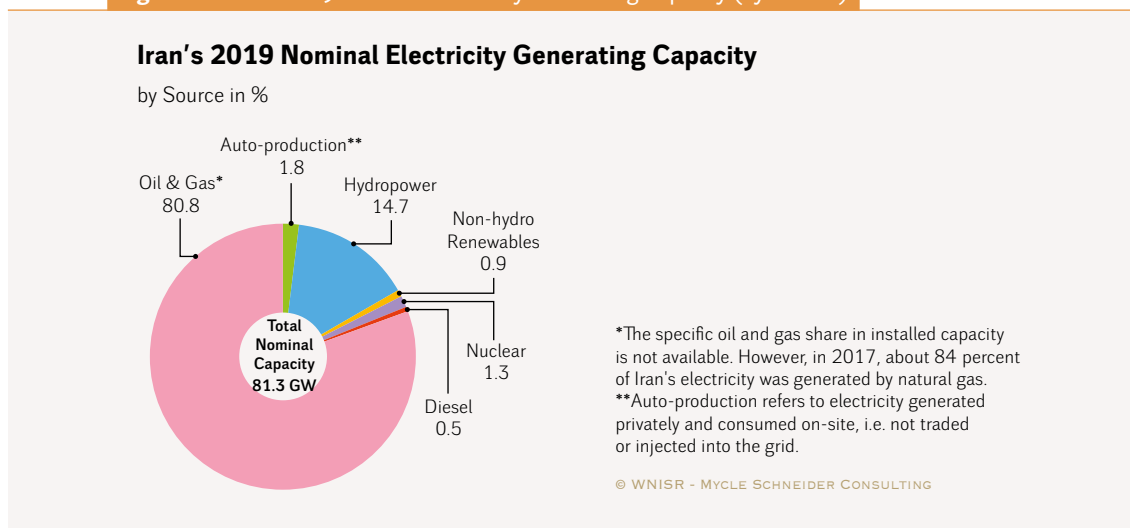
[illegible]

Iran's 2019 Nominal Electricity Generating Capacity

by Source in %

Auto-production**
1.8

Oil & Gas*
80.8

Hydropower
14.7

Non-hydro Renewables
0.9

Nuclear
1.3

Diesel
0.5

Total Nominal Capacity
81.3 GW

*The specific oil and gas share in installed capacity is not available. However, in 2017, about 84 percent of Iran's electricity was generated by natural gas.
**Auto-production refers to electricity generated privately and consumed on-site, i.e. not traded or injected into the grid.

© WNISR - Mycle Schneider Consulting